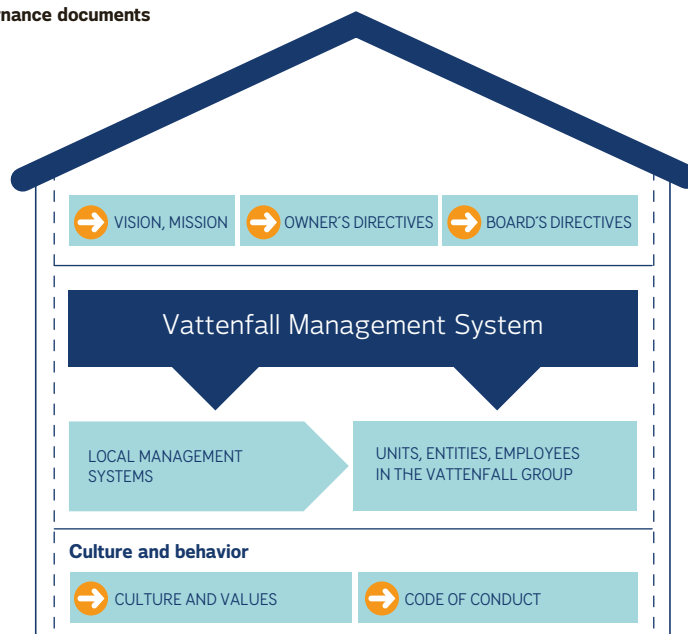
nance documents

VISION, MISSION

OWNER'S DIRECTIVES

BOARD'S DIRECTIVES

Vattenfall Management System

LOCAL MANAGEMENT SYSTEMS

UNITS, ENTITIES, EMPLOYEES IN THE VATTENFALL GROUP

Culture and behavior

CULTURE AND VALUES

CODE OF CONDUCT